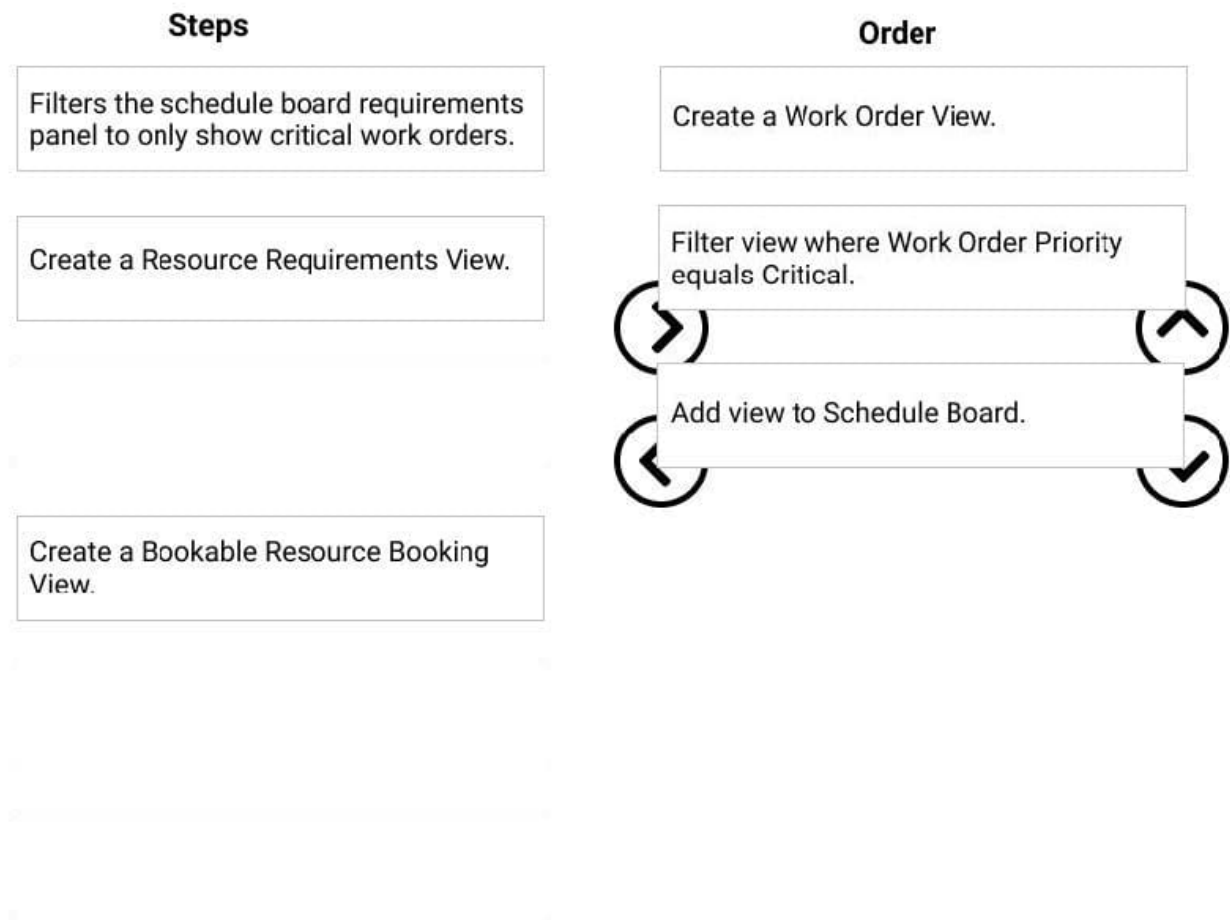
Steps

Filters the schedule board requirements panel to only show critical work orders.

Create a Resource Requirements View.

Create a Bookable Resource Booking View.

Order

Create a Work Order View.

Filter view where Work Order Priority equals Critical.

Add view to Schedule Board.